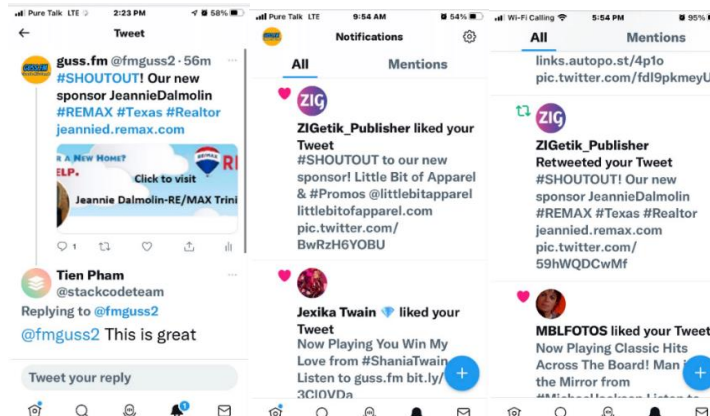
Pure Talk LTE 2:23 PM 58%

Tweet

guss.fm @fmguss2 · 56m
#SHOUTOUT! Our new sponsor JeannieDalmolin #REMAX #Texas #Realtor jeannied.remax.com

R A NEW HOME?
ELP.
Click to visit
Jeannie Dalmolin-RE/MAX Trini

1

Tien Pham
@stackcodeteam
Replying to @fmguss2
@fmguss2 This is great

Tweet your reply

1

Pure Talk LTE 9:54 AM 54%

Notifications

All
Mentions

ZIGetik_Publisher liked your Tweet
#SHOUTOUT to our new sponsor! Little Bit of Apparel & #Promos @littlebitapparel littlebitofapparel.com pic.twitter.com/BwRzH6YOBU

Jexika Twain liked your Tweet
Now Playing You Win My Love from #ShaniaTwain Listen to guss.fm bit.ly/3ClOVDa

Wi-Fi Calling 5:54 PM 95%

All
Mentions

links.autopo.st/4p1o
pic.twitter.com/fdl9pkmeyU

ZIGetik_Publisher Retweeted your Tweet
#SHOUTOUT! Our new sponsor JeannieDalmolin #REMAX #Texas #Realtor jeannied.remax.com pic.twitter.com/59hWQDCwMf

MBLFOTOS liked your Tweet
Now Playing Classic Hits Across The Board! Man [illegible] the Mirror from